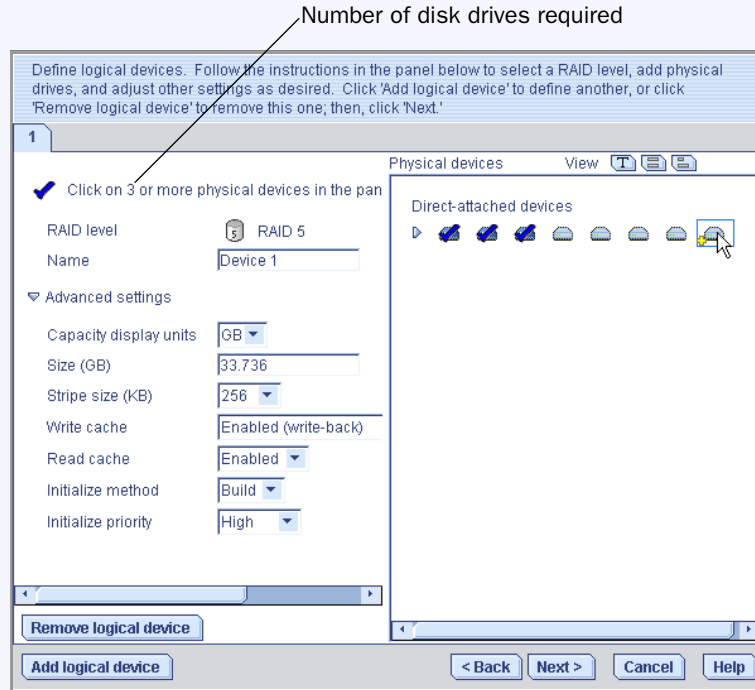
Number of disk drives required

Define logical devices. Follow the instructions in the panel below to select a RAID level, add physical drives, and adjust other settings as desired. Click 'Add logical device' to define another, or click 'Remove logical device' to remove this one; then, click 'Next.'

1

Physical devices View T

Click on 3 or more physical devices in the pan

Direct-attached devices

RAID level 5 RAID 5

Name Device 1

Advanced settings

Capacity display units GB

Size (GB) 33.736

Stripe size (KB) 256

Write cache Enabled (write-back)

Read cache Enabled

Initialize method Build

Initialize priority High

Remove logical device

Add logical device

<Back Next > Cancel Help